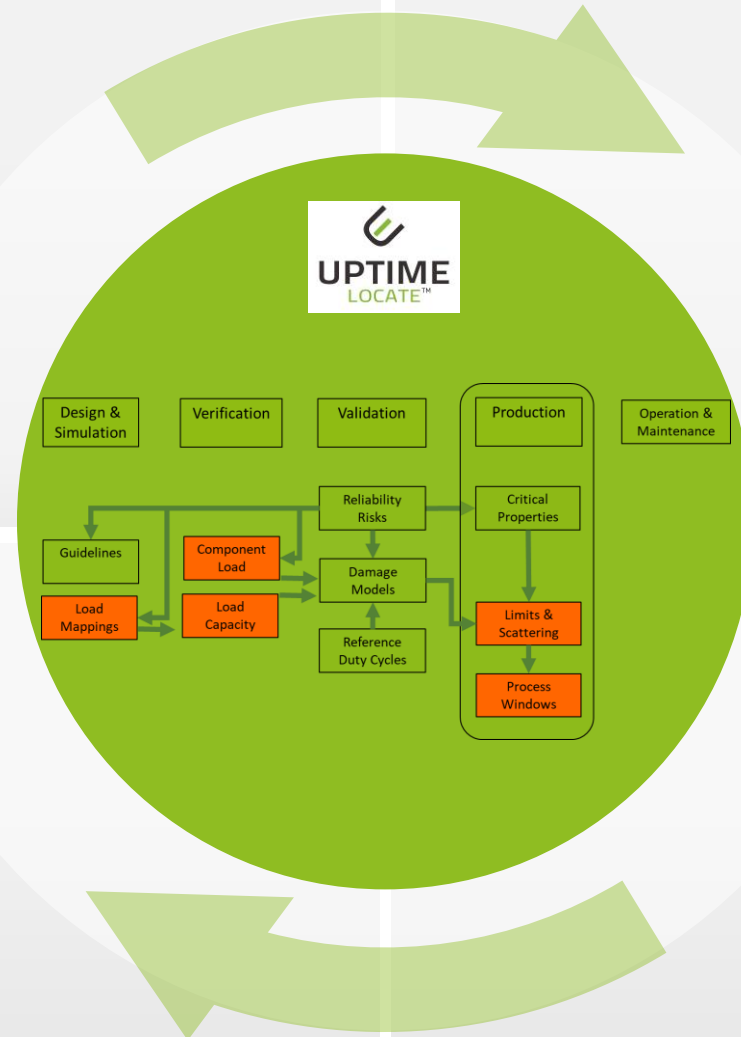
UPTIME
LOCATE™

Design & Simulation

Verification

Validation

Production

Operation & Maintenance

Reliability Risks

Critical Properties

Guidelines

Component Load

Damage Models

Load Mappings

Load Capacity

Limits & Scattering

Reference Duty Cycles

Process Windows